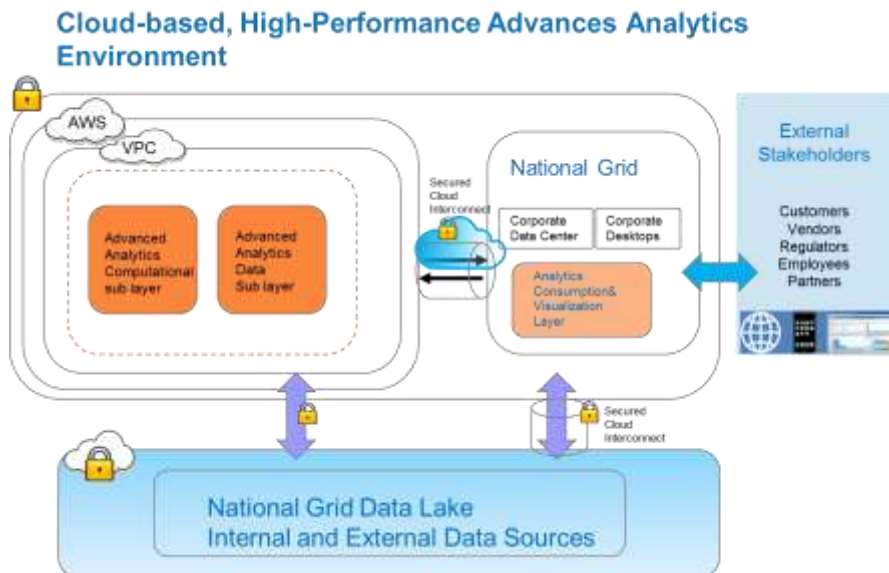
Cloud-based, High-Performance Advances Analytics Environment

AWS

VPC

Advanced Analytics Computational sub layer

Advanced Analytics Data Sub layer

Secured Cloud Interconnect

National Grid

Corporate Data Center

Corporate Desktops

Analytics Consumption& Visualization Layer

External Stakeholders

Customers
Vendors
Regulators
Employees
Partners

Secured Cloud Interconnect

National Grid Data Lake
Internal and External Data Sources